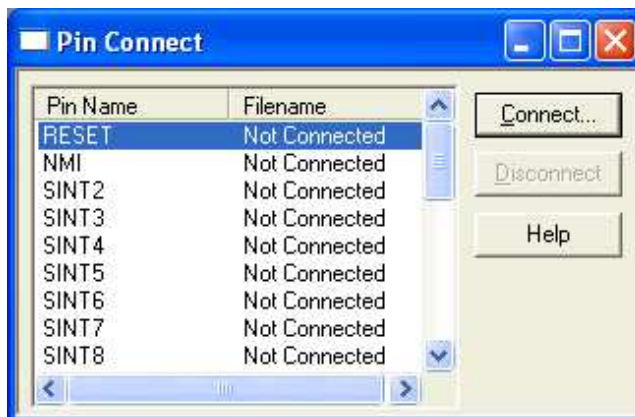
Pin Connect

| Pin Name | Filename |
|---|---|
| RESET | Not Connected |
| NMI | Not Connected |
| SINT2 | Not Connected |
| SINT3 | Not Connected |
| SINT4 | Not Connected |
| SINT5 | Not Connected |
| SINT6 | Not Connected |
| SINT7 | Not Connected |
| SINT8 | Not Connected |

Connect...
Disconnect
Help